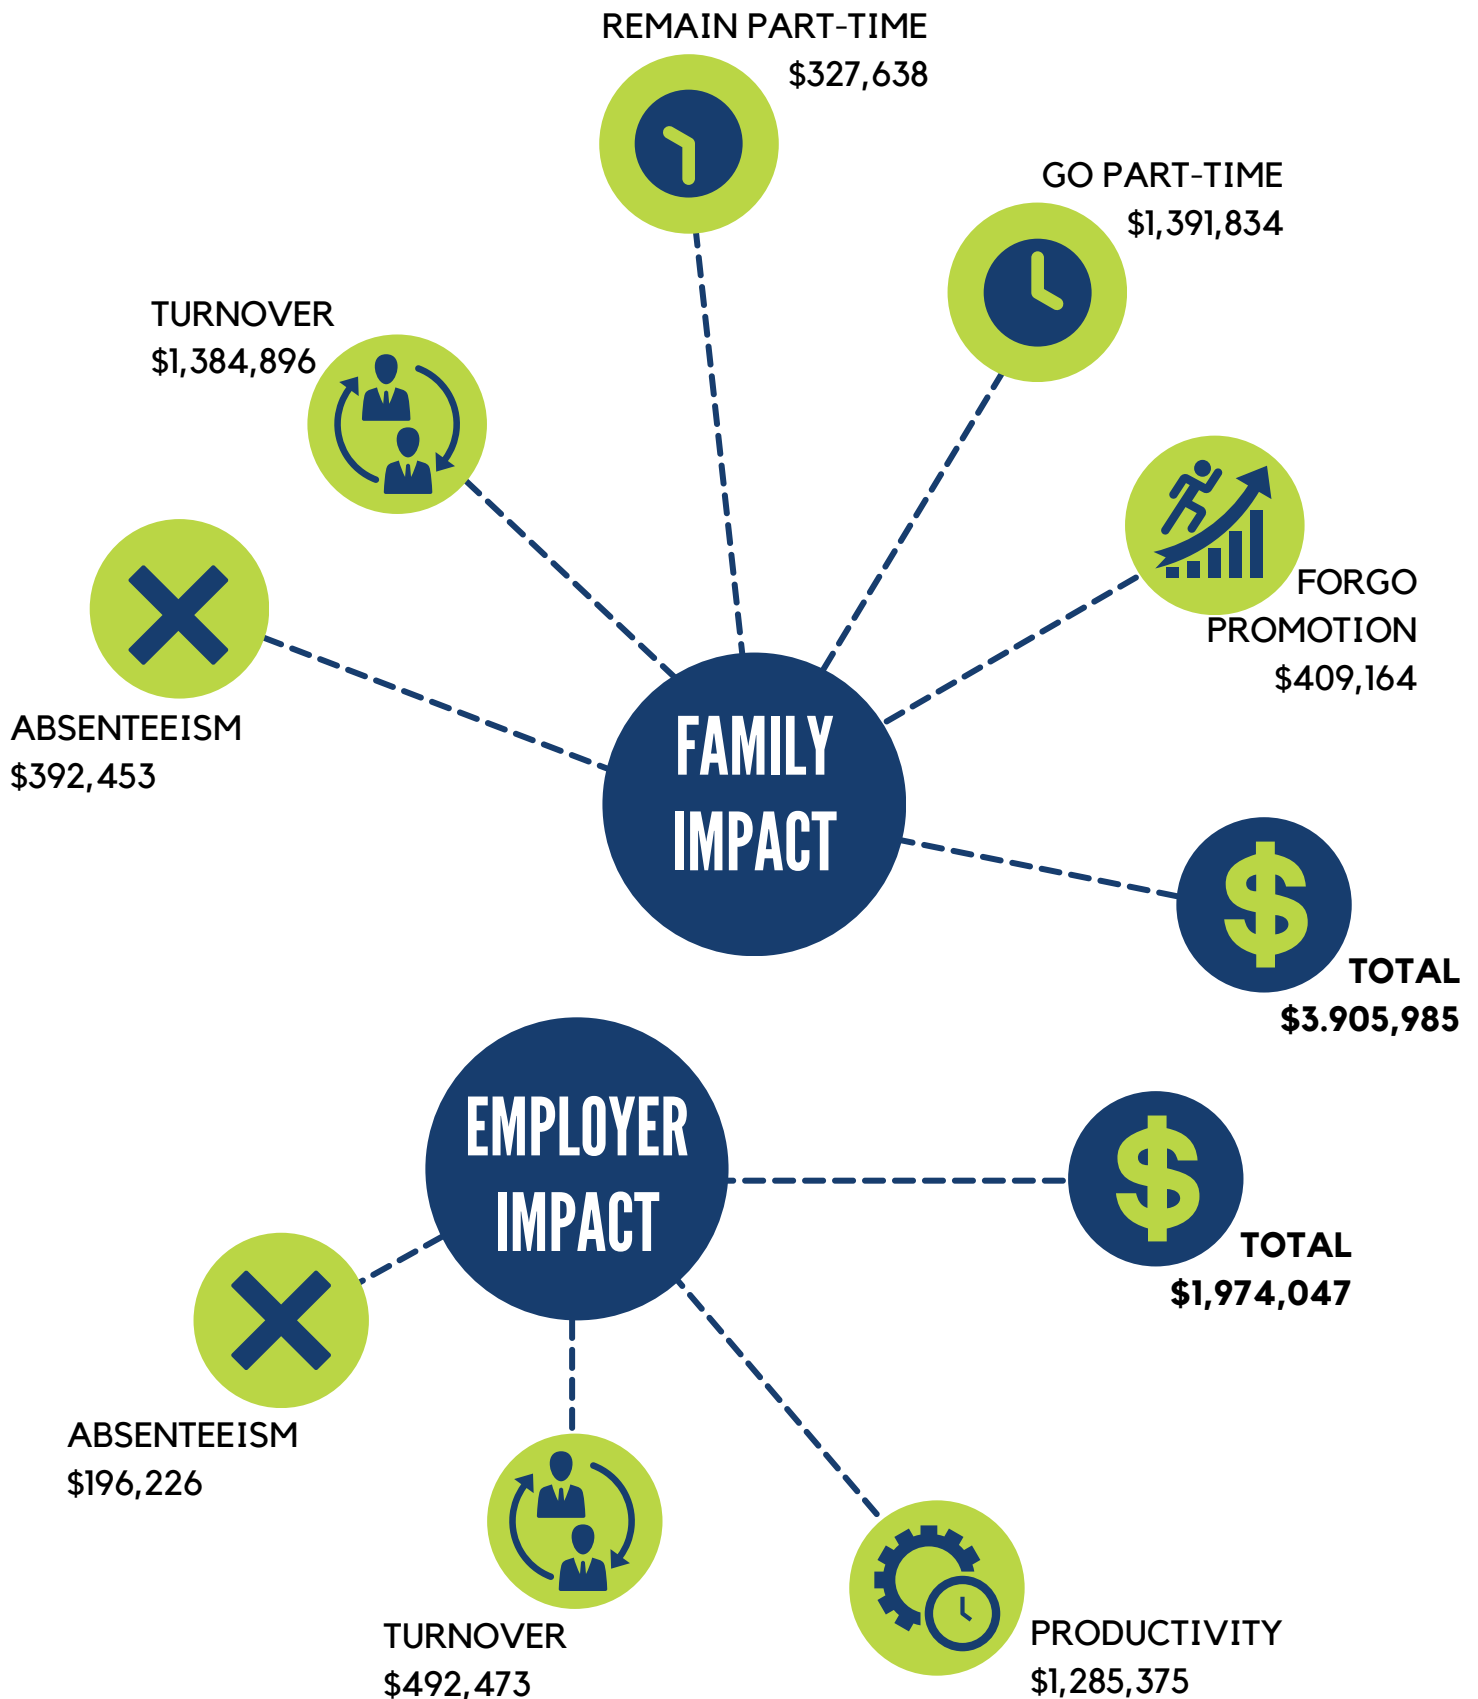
REMAIN PART-TIME
$327,638

GO PART-TIME
$1,391,834

TURNOVER
$1,384,896

FORGO PROMOTION
$409,164

ABSENTEEISM
$392,453

FAMILY IMPACT

TOTAL
$3.905,985

EMPLOYER IMPACT

TOTAL
$1,974,047

ABSENTEEISM
$196,226

TURNOVER
$492,473

PRODUCTIVITY
$1,285,375